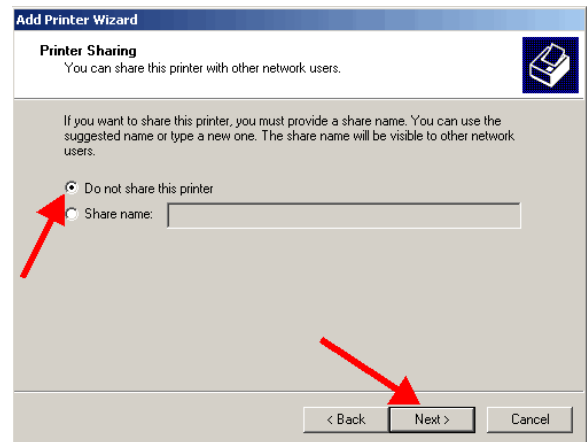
Add Printer Wizard

Printer Sharing
You can share this printer with other network users.

If you want to share this printer, you must provide a share name. You can use the suggested name or type a new one. The share name will be visible to other network users.

Do not share this printer
Share name:

< Back
Next >
Cancel